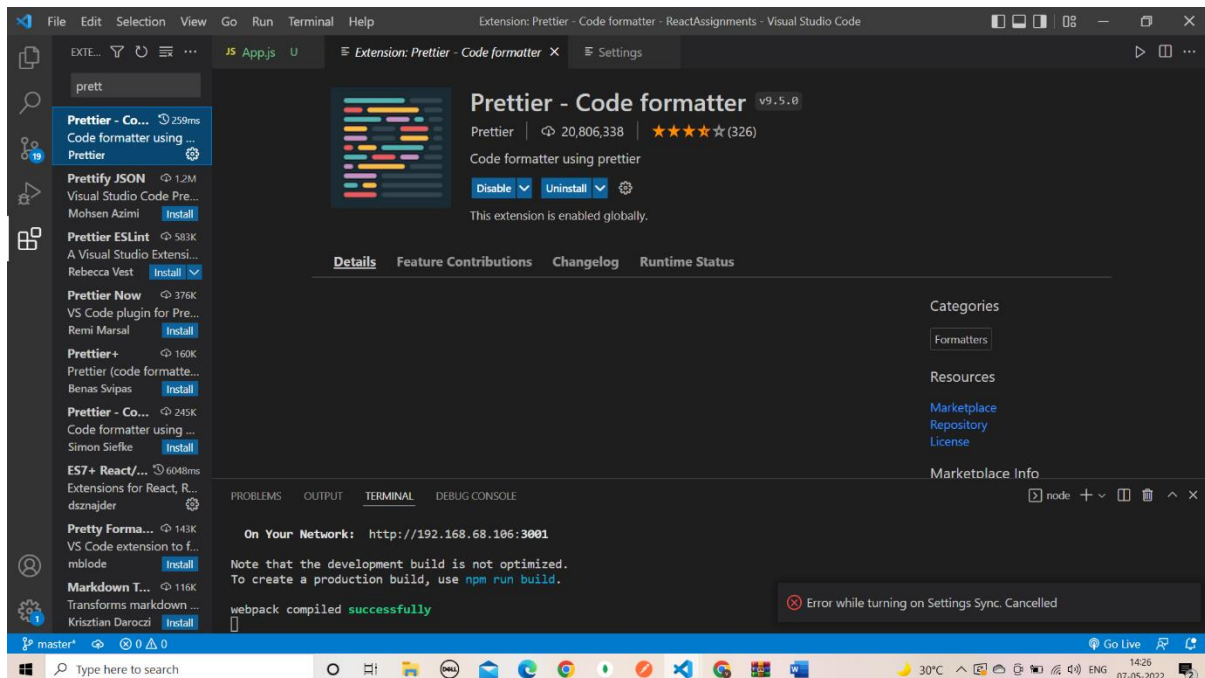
File Edit Selection View Go Run Terminal Help

Extension: Prettier - Code formatter - ReactAssignments - Visual Studio Code

EXTE...

prett

Prettier - Co... 259ms
Code formatter using ...
Prettier

Prettify JSON 1.2M
Visual Studio Code Pre...
Mohsen Azimi Install

Prettier ESLint 583K
A Visual Studio Extensi...
Rebecca Vest Install

Prettier Now 376K
VS Code plugin for Pre...
Remi Marsal Install

Prettier+ 160K
Prettier (code formatte...
Benas Svipas Install

Prettier - Co... 245K
Code formatter using ...
Simon Siefke Install

ES7+ React/... 6048ms
Extensions for React, R...
dsznajder

Pretty Forma... 143K
VS Code extension to f...
mblode Install

Markdown T... 116K
Transforms markdown ...
Krisztian Daroczi Install

JS App.js U

Extension: Prettier - Code formatter ×

Settings

Prettier - Code formatter v9.5.0

Prettier | 20,806,338 | ★★★★☆ (326)

Code formatter using prettier

Disable Uninstall

This extension is enabled globally.

Details Feature Contributions Changelog Runtime Status

Categories

Formatters

Resources

Marketplace
Repository
License

Marketplace Info

PROBLEMS OUTPUT TERMINAL DEBUG CONSOLE

node + ∨

On Your Network: http://192.168.68.106:3001

Note that the development build is not optimized.
To create a production build, use npm run build.

webpack compiled successfully

Error while turning on Settings Sync. Cancelled

master* ⊗ 0 ⚠ 0

Go Live

19

1

Type here to search

30°C ENG 14:26 07-05-2022

2